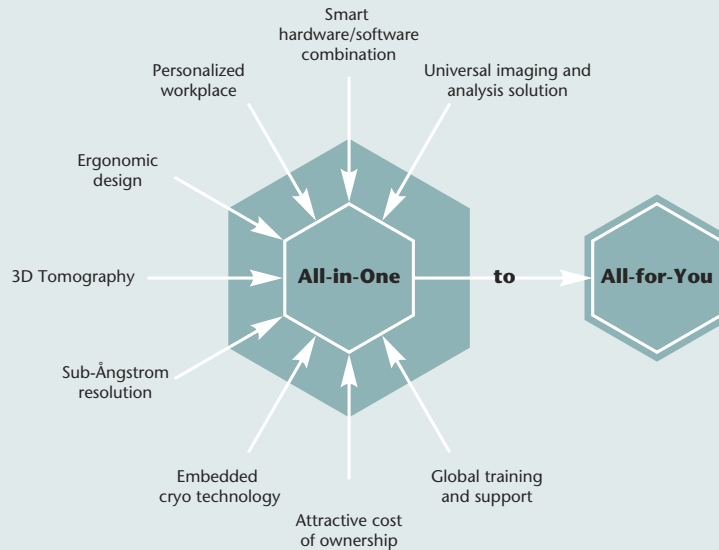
Smart hardware/software combination

Personalized workplace

Universal imaging and analysis solution

Ergonomic design

3D Tomography

All-in-One

to

All-for-You

Sub-Ångstrom resolution

Embedded cryo technology

Global training and support

Attractive cost of ownership